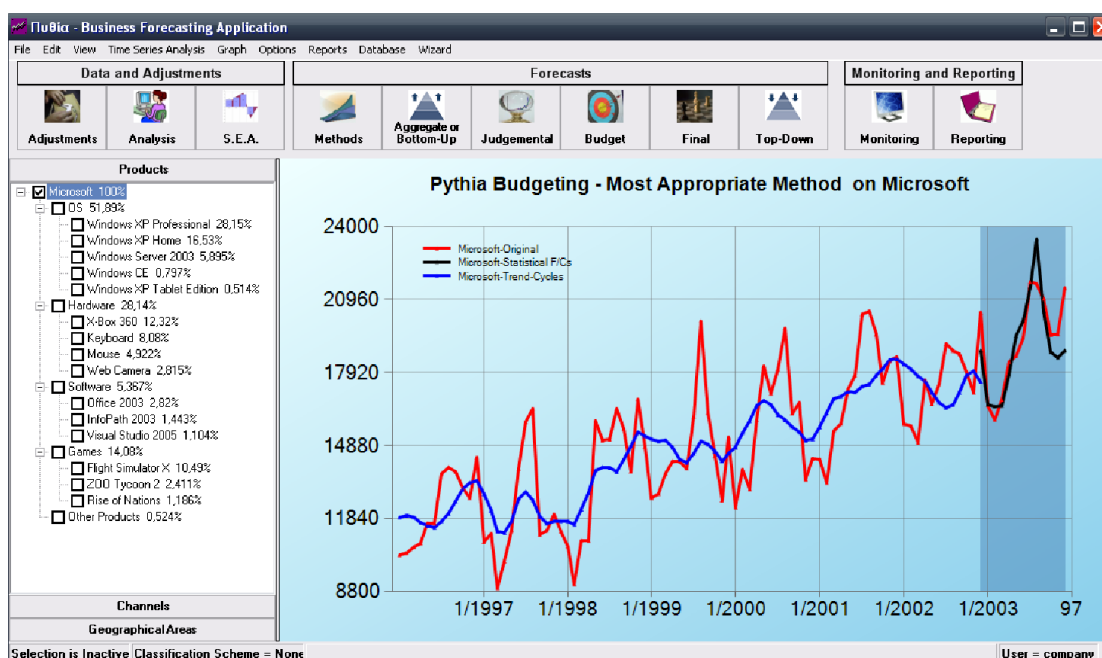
Πυθία - Business Forecasting Application

File Edit View Time Series Analysis Graph Options Reports Database Wizard

Data and Adjustments
Adjustments Analysis S.E.A.

Forecasts
Methods Aggregate or Bottom-Up Judgemental Budget Final Top-Down

Monitoring and Reporting
Monitoring Reporting

Products

Microsoft 100%
OS 51,89%
Windows XP Professional 28,15%
Windows XP Home 16,53%
Windows Server 2003 5,895%
Windows CE 0,797%
Windows XP Tablet Edition 0,514%
Hardware 28,14%
X-Box 360 12,32%
Keyboard 8,08%
Mouse 4,922%
Web Camera 2,815%
Software 5,367%
Office 2003 2,82%
InfoPath 2003 1,443%
Visual Studio 2005 1,104%
Games 14,08%
Flight Simulator X 10,49%
ZOO Tycoon 2 2,411%
Rise of Nations 1,186%
Other Products 0,524%

Channels
Geographical Areas

Pythia Budgeting - Most Appropriate Method on Microsoft

Microsoft-Original
Microsoft-Statistical F/Cs
Microsoft-Trend-Cycles

24000
20960
17920
14880
11840
8800

1/1997 1/1998 1/1999 1/2000 1/2001 1/2002 1/2003 97

Selection is Inactive Classification Scheme = None
User = company